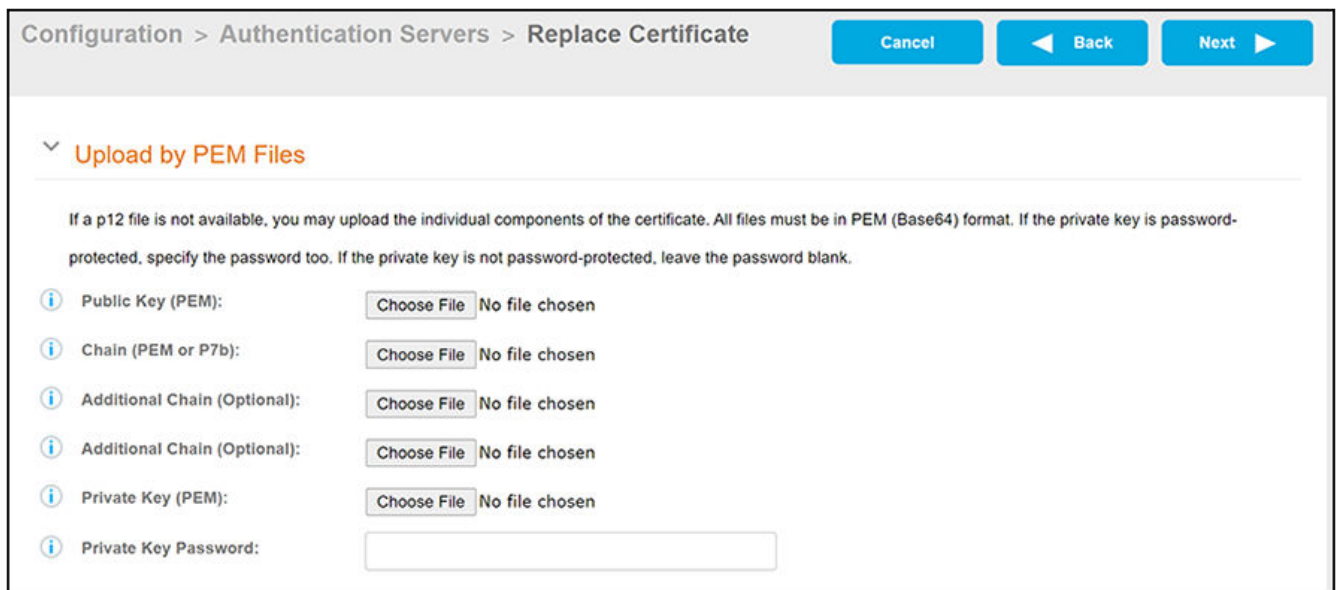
Configuration > Authentication Servers > Replace Certificate

Cancel

Back

Next

Upload by PEM Files

If a p12 file is not available, you may upload the individual components of the certificate. All files must be in PEM (Base64) format. If the private key is password-protected, specify the password too. If the private key is not password-protected, leave the password blank.

Public Key (PEM): Choose File No file chosen

Chain (PEM or P7b): Choose File No file chosen

Additional Chain (Optional): Choose File No file chosen

Additional Chain (Optional): Choose File No file chosen

Private Key (PEM): Choose File No file chosen

Private Key Password: